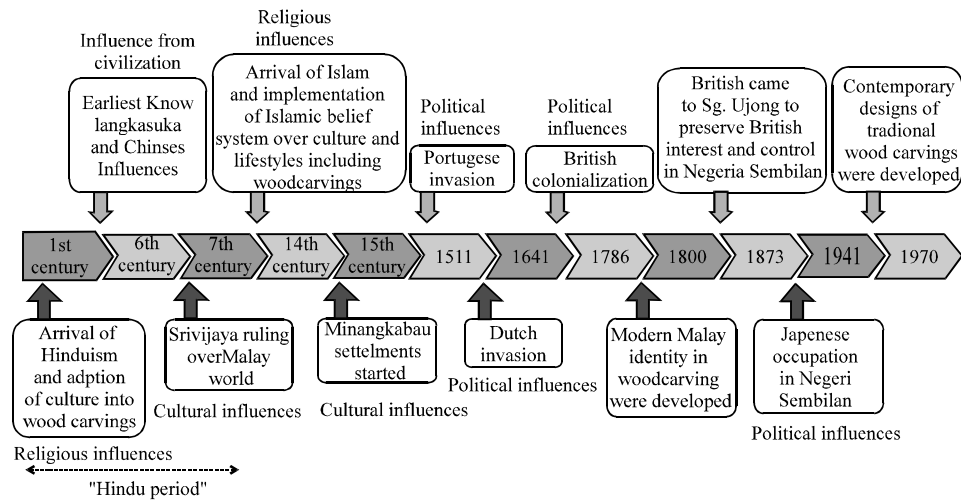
Influence from civilization

Earliest Know langkasuka and Chinses Influences

Religious influences

Arrival of Islam and implementation of Islamic belief system over culture and lifestyles including woodcarvings

Political influences

Portugese invasion

Political influences

British colonialization

British came to Sg. Ujong to preserve British interest and control in Negeria Sembilan

Contemporary designs of tradional wood carvings were developed

1st century | 6th century | 7th century | 14th century | 15th century | 1511 | 1641 | 1786 | 1800 | 1873 | 1941 | 1970

Arrival of Hinduism and adption of culture into wood carvings

Religious influences

"Hindu period"

Srivijaya ruling overMalay world

Cultural influences

Minangkabau settelments started

Cultural influences

Dutch invasion

Political influences

Modern Malay identity in woodcarving were developed

Japenese occupation in Negeri Sembilan

Political influences